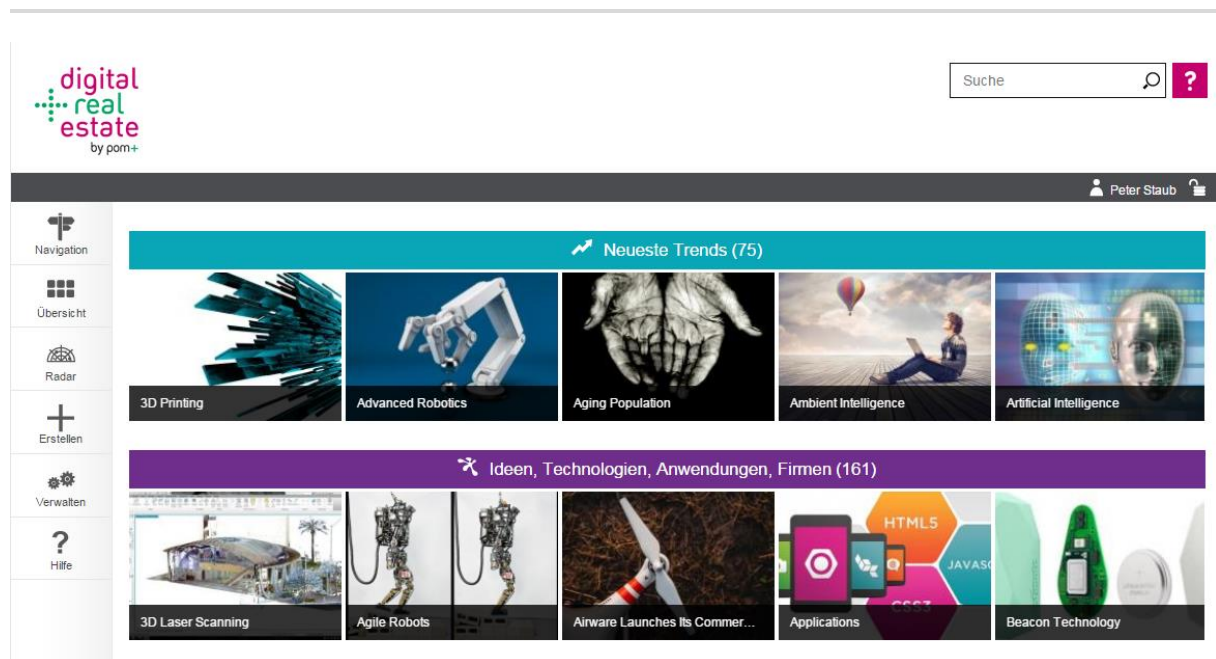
digital real estate
by pom+

Suche

?

Peter Staub

Navigation

Übersicht

Radar

Erstellen

Verwalten

Hilfe

Neueste Trends (75)

3D Printing

Advanced Robotics

Aging Population

Ambient Intelligence

Artificial Intelligence

Ideen, Technologien, Anwendungen, Firmen (161)

3D Laser Scanning

Agile Robots

Airware Launches Its Commer...

HTML5

JAVASC

CSS3

Applications

Beacon Technology